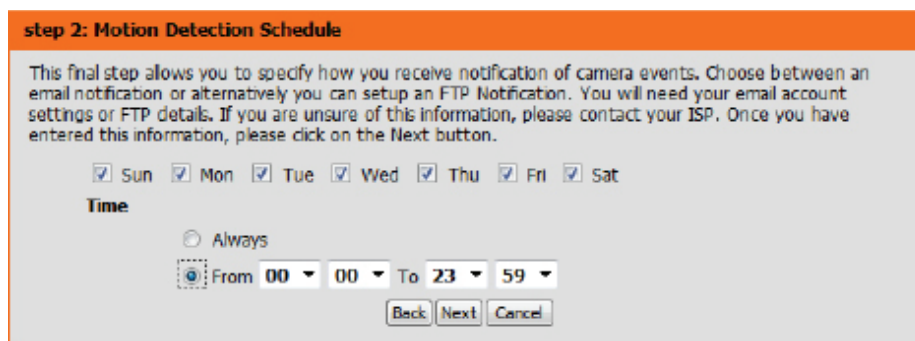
step 2: Motion Detection Schedule

This final step allows you to specify how you receive notification of camera events. Choose between an email notification or alternatively you can setup an FTP Notification. You will need your email account settings or FTP details. If you are unsure of this information, please contact your ISP. Once you have entered this information, please click on the Next button.

Sun Mon Tue Wed Thu Fri Sat

Time

Always

From 00 00 To 23 59

Back Next Cancel